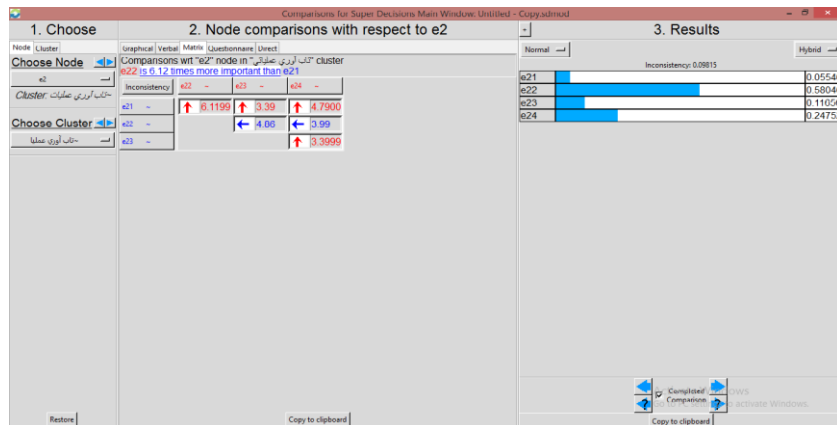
Comparisons for Super Decisions Main Window: Untitled - Copy.sdmod

1. Choose

Node Cluster

Choose Node

e2

Cluster: تاب آوری عملیاتی~

Choose Cluster

تاب آوری عملیا~

Restore

2. Node comparisons with respect to e2

Graphical Verbal Matrix Questionnaire Direct

Comparisons wrt "e2" node in "تاب آوری عملیاتی" cluster
e22 is 6.12 times more important than e21

| Inconsistency | e22 ~ | e23 ~ | e24 ~ |
|---|---|---|---|
| e21 ~ | ↑ 6.1199 | ↑ 3.39 | ↑ 4.7900 |
| e22 ~ | | ← 4.06 | ← 3.99 |
| e23 ~ | | | ↑ 3.3999 |

Copy to clipboard

3. Results

Normal

Hybrid

Inconsistency: 0.09815

| | |
|---|---|
| e21 | 0.05540 |
| e22 | 0.58040 |
| e23 | 0.11050 |
| e24 | 0.2475 |

Completed Comparison

Activate Windows
Go to Settings to activate Windows.

Copy to clipboard